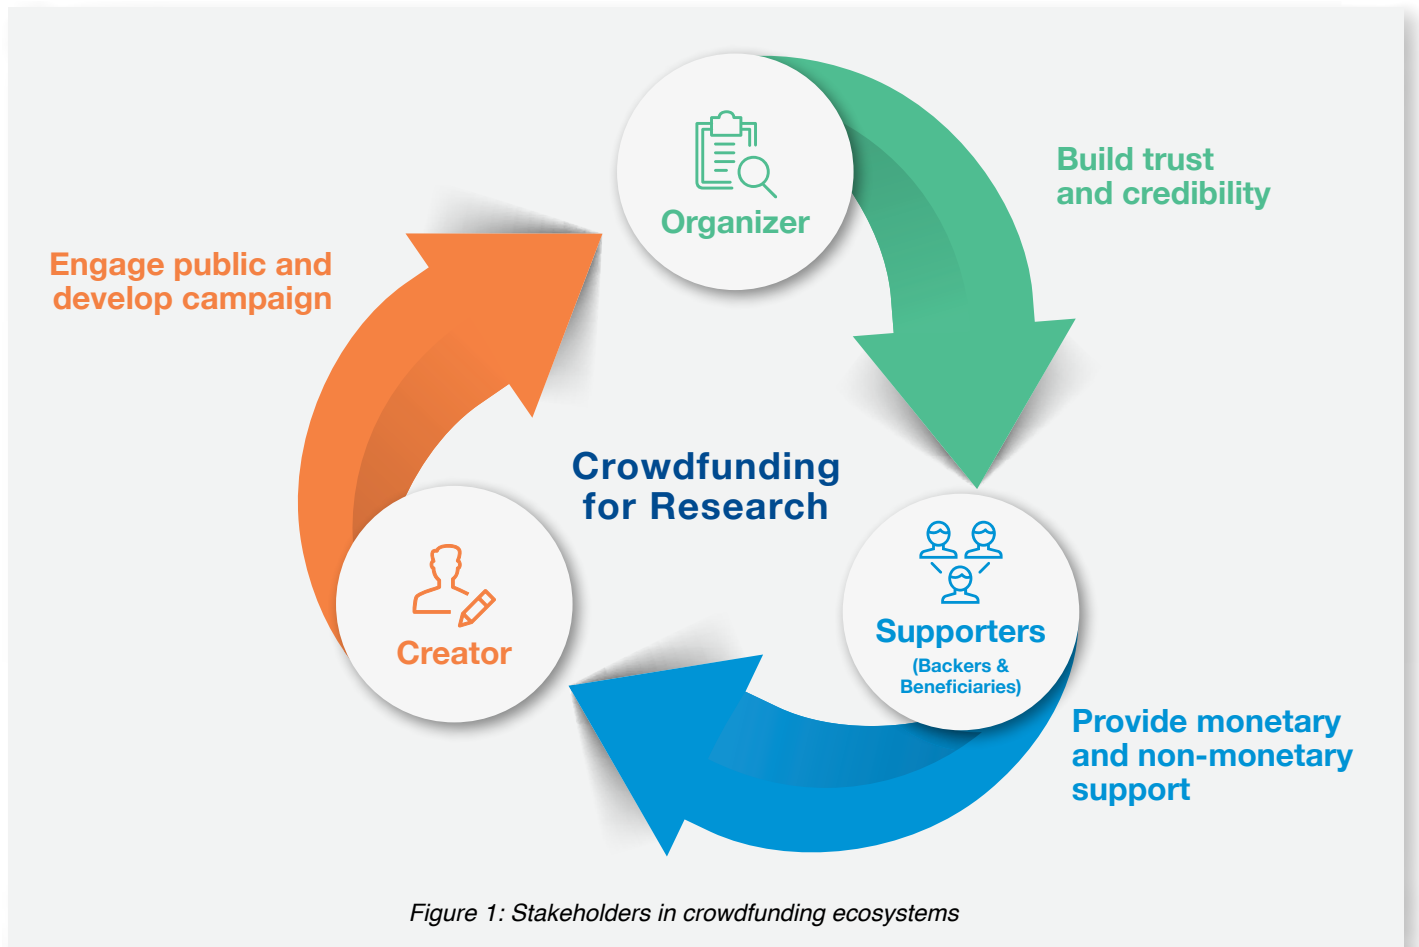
Organizer

Build trust and credibility

Engage public and develop campaign

Crowdfunding for Research

Supporters
(Backers & Beneficiaries)

Creator

Provide monetary and non-monetary support

Figure 1: Stakeholders in crowdfunding ecosystems